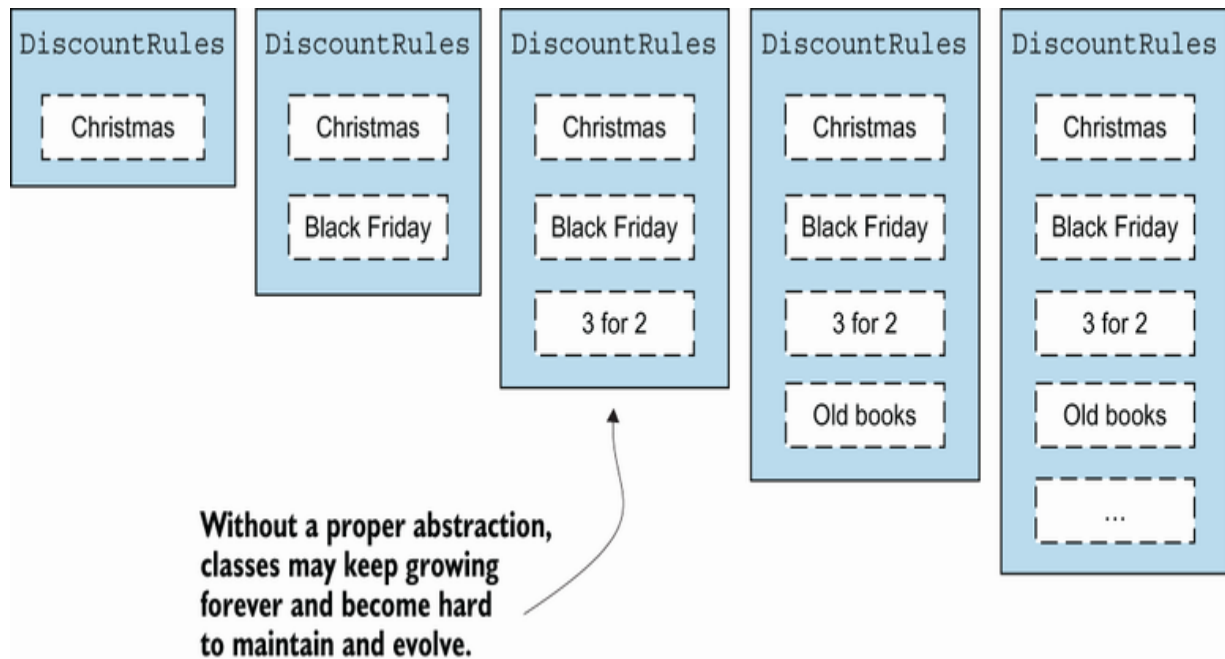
DiscountRules

Christmas

DiscountRules

Christmas

Black Friday

DiscountRules

Christmas

Black Friday

3 for 2

DiscountRules

Christmas

Black Friday

3 for 2

Old books

DiscountRules

Christmas

Black Friday

3 for 2

Old books

...

Without a proper abstraction, classes may keep growing forever and become hard to maintain and evolve.